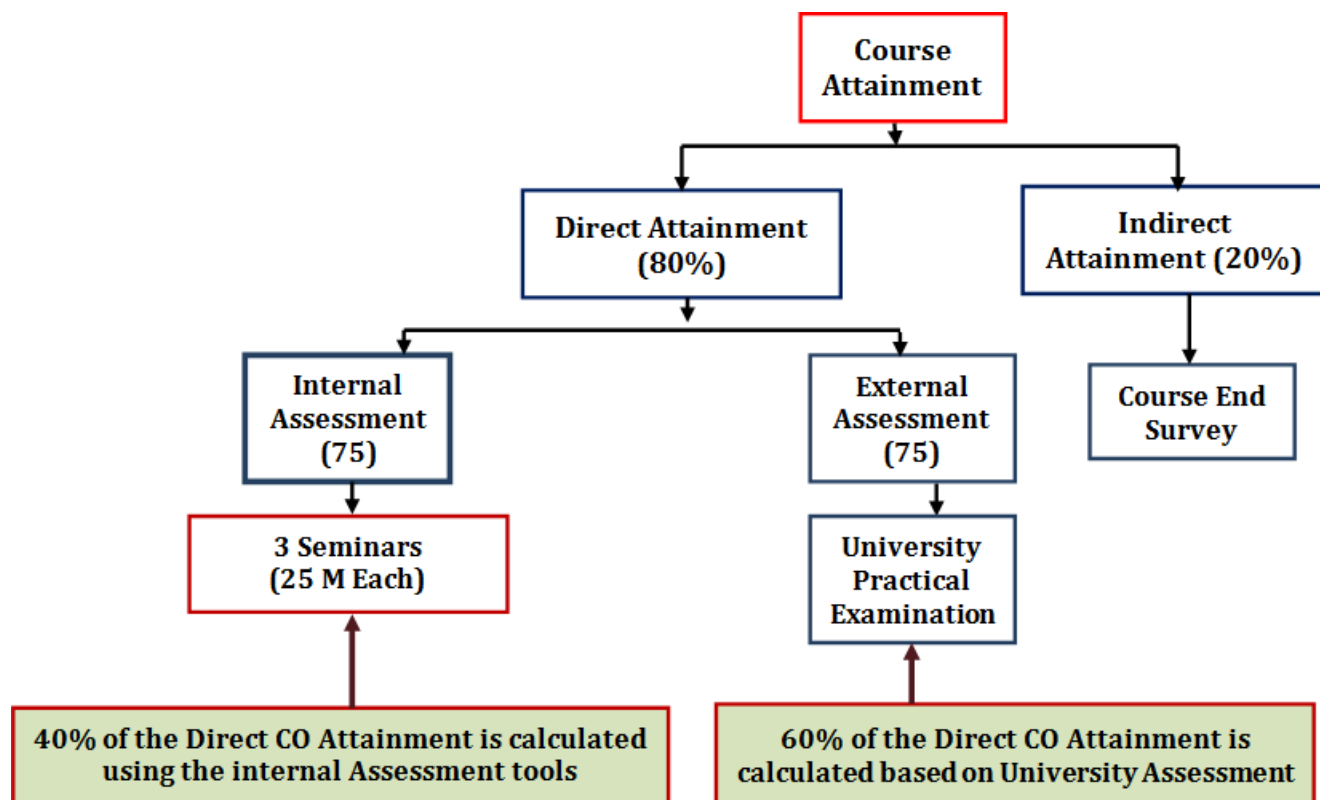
Course Attainment

Direct Attainment (80%)

Indirect Attainment (20%)

Internal Assessment (75)

External Assessment (75)

Course End Survey

3 Seminars (25 M Each)

University Practical Examination

40% of the Direct CO Attainment is calculated using the internal Assessment tools

60% of the Direct CO Attainment is calculated based on University Assessment